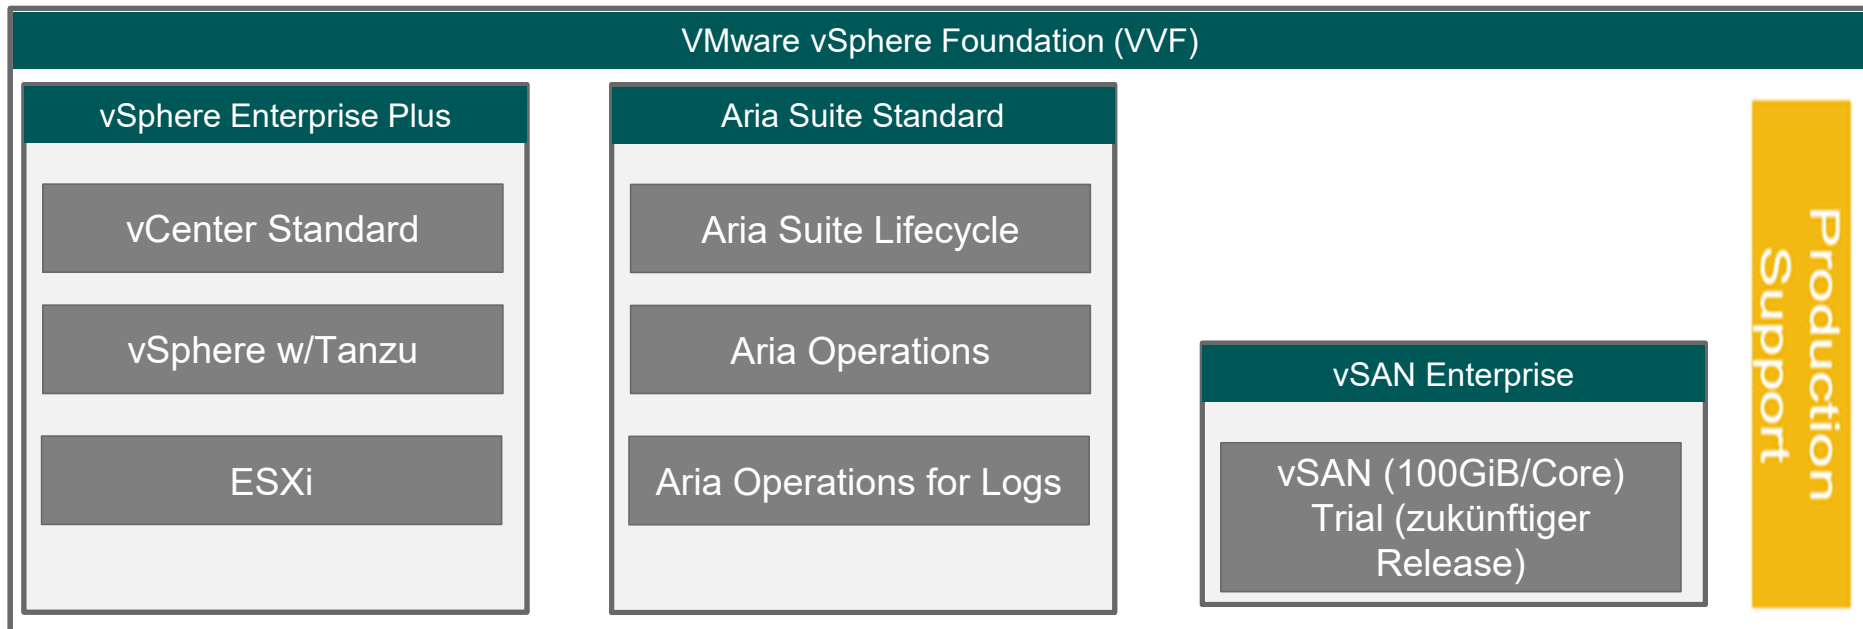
VMware vSphere Foundation (VVF)

vSphere Enterprise Plus

vCenter Standard

vSphere w/Tanzu

ESXi

Aria Suite Standard

Aria Suite Lifecycle

Aria Operations

Aria Operations for Logs

vSAN Enterprise

vSAN (100GiB/Core) Trial (zukünftiger Release)

Production Support